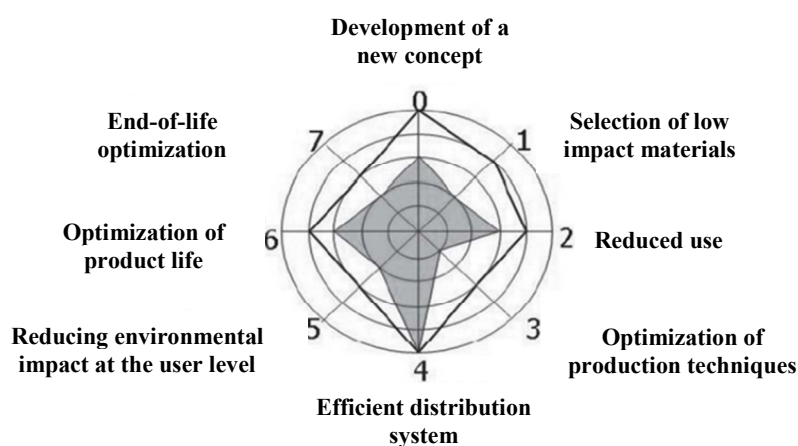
Development of a new concept

End-of-life optimization

Selection of low impact materials

0

7

1

Optimization of product life

6

2

Reduced use

Reducing environmental impact at the user level

5

3

Optimization of production techniques

4

Efficient distribution system